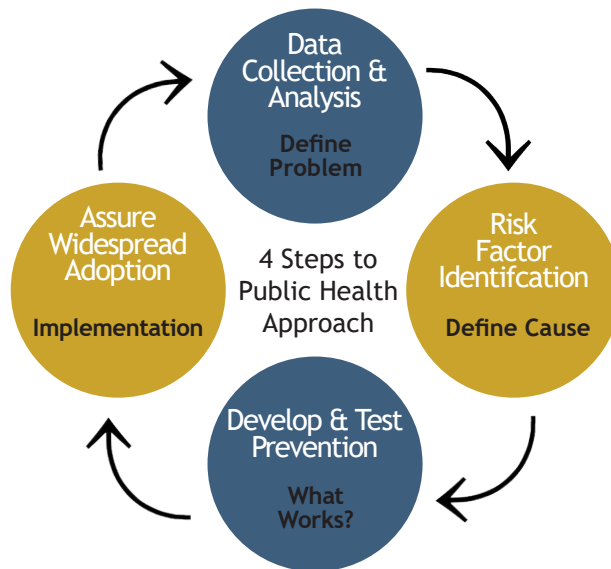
Data Collection & Analysis

Define Problem

Risk Factor Identifcation

Define Cause

Develop & Test Prevention

What Works?

Assure Widespread Adoption

Implementation

4 Steps to Public Health Approach